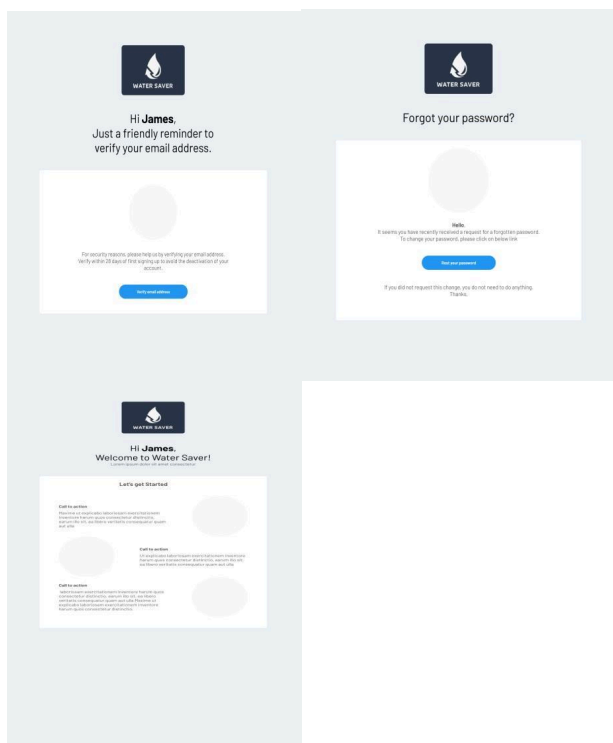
WATER SAVER

Hi **James**,
Just a friendly reminder to verify your email address.

For security reasons, please help us by verifying your email address. Verify within 28 days of first signing up to avoid the deactivation of your account.

Verify email address

WATER SAVER

Forgot your password?

Hello,
It seems you have recently received a request for a forgotten password. To change your password, please click on below link

Reset your password

If you did not request this change, you do not need to do anything. Thanks.

WATER SAVER

Hi **James**,
Welcome to Water Saver!
Lorem ipsum dolor sit amet consectetur

Let's get Started

Call to action
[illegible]

Call to action
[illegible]

Call to action
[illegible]